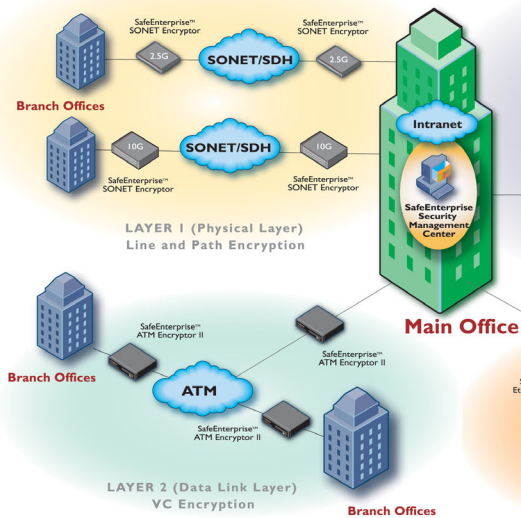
SafeEnterprise™ SONET Encryptor

SafeEnterprise™ SONET Encryptor

2.5G

SONET/SDH

2.5G

Branch Offices

10G

SONET/SDH

10G

SafeEnterprise™ SONET Encryptor

SafeEnterprise™ SONET Encryptor

Intranet

SafeEnterprise Security Management Center

LAYER 1 (Physical Layer) Line and Path Encryption

SafeEnterprise™ ATM Encryptor II

Branch Offices

SafeEnterprise™ ATM Encryptor II

Main Office

ATM

SafeEnterprise™ ATM Encryptor II

LAYER 2 (Data Link Layer) VC Encryption

Branch Offices

Et